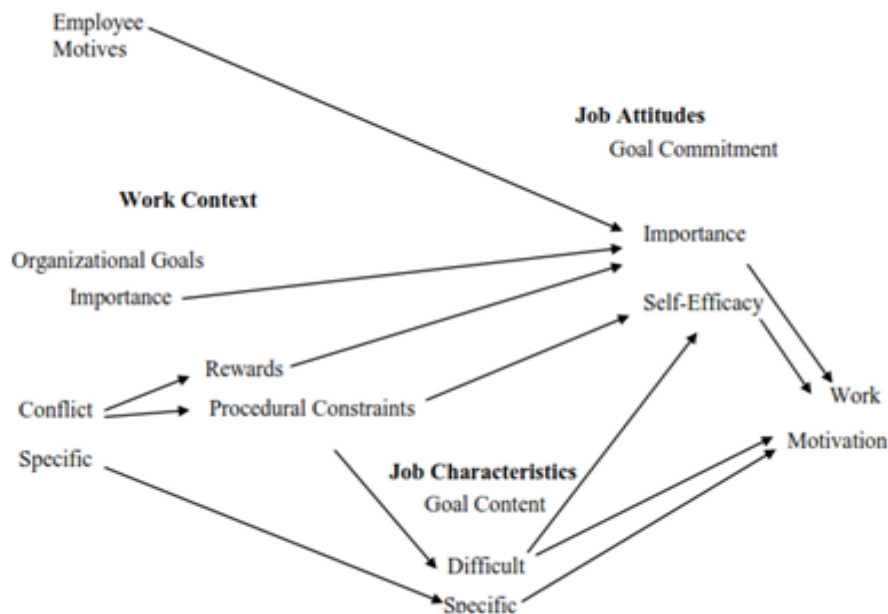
Employee Motives

Job Attitudes

Goal Commitment

Work Context

Importance

Organizational Goals

Importance

Self-Efficacy

Rewards

Conflict

Procedural Constraints

Work

Motivation

Specific

Job Characteristics

Goal Content

Difficult

Specific